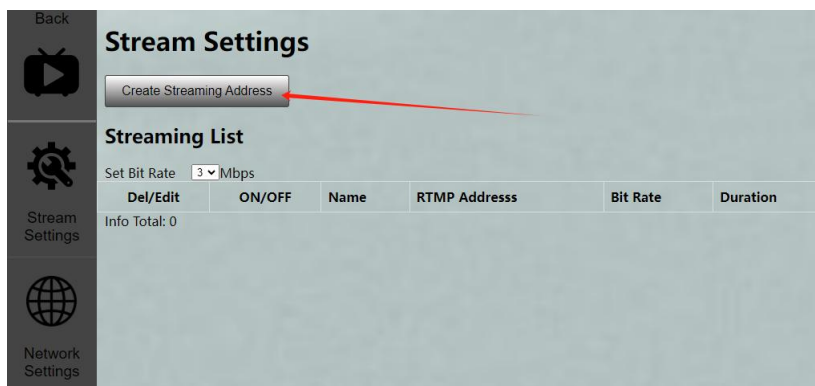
Back

Stream Settings

Network Settings

Stream Settings

Create Streaming Address

Streaming List

Set Bit Rate 3 Mbps

| Del/Edit | ON/OFF | Name | RTMP Addresss | Bit Rate | Duration |
|---|---|---|---|---|---|

Info Total: 0